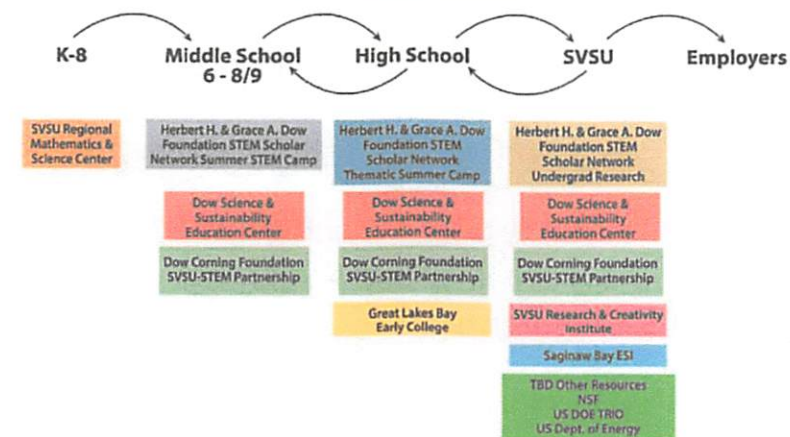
K-8

Middle School
6 - 8/9

High School

SVSU

Employers

SVSU Regional Mathematics & Science Center

Herbert H. & Grace A. Dow Foundation STEM Scholar Network Summer STEM Camp

Dow Science & Sustainability Education Center

Dow Corning Foundation SVSU-STEM Partnership

Herbert H. & Grace A. Dow Foundation STEM Scholar Network Thematic Summer Camp

Dow Science & Sustainability Education Center

Dow Corning Foundation SVSU-STEM Partnership

Great Lakes Bay Early College

Herbert H. & Grace A. Dow Foundation STEM Scholar Network Undergrad Research

Dow Science & Sustainability Education Center

Dow Corning Foundation SVSU-STEM Partnership

SVSU Research & Creativity Institute

Saginaw Bay ESI

TBD Other Resources
NSF
US DOE TRIO
US Dept. of Energy